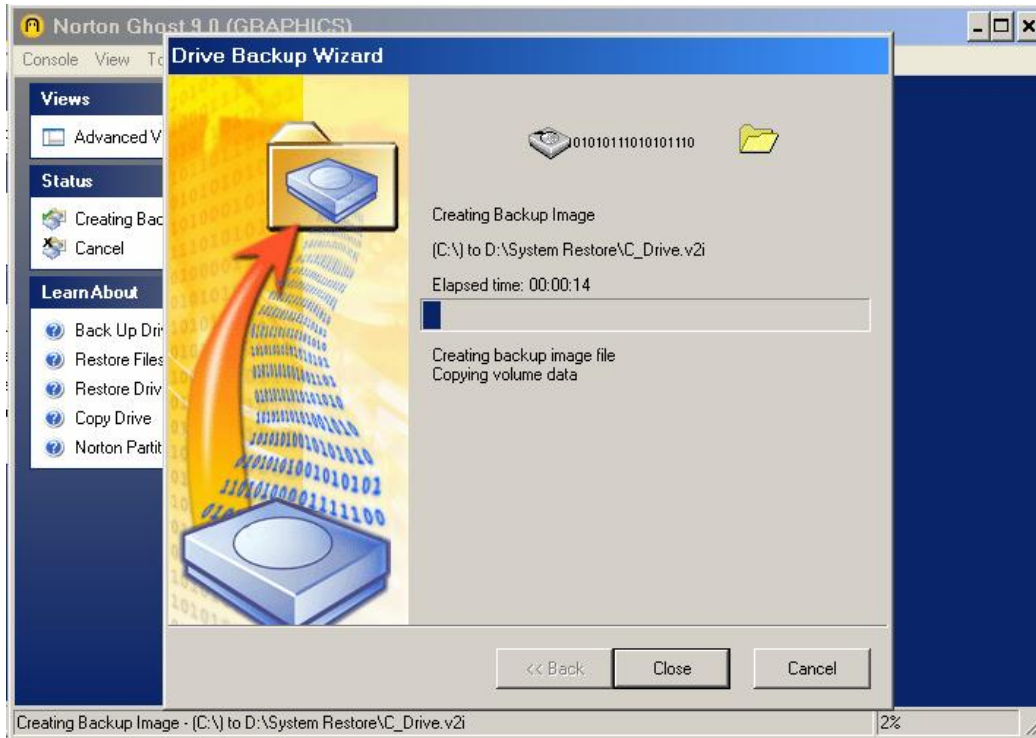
Norton Ghost 9.0 (GRAPHICS)

Console View To

Views

Advanced V

Status

Creating Bac

Cancel

Learn About

Back Up Dri

Restore Files

Restore Driv

Copy Drive

Norton Partit

Drive Backup Wizard

01010111010101110

Creating Backup Image

(C:\) to D:\System Restore\C_Drive.v2i

Elapsed time: 00:00:14

Creating backup image file
Copying volume data

<< Back

Close

Cancel

Creating Backup Image - (C:\) to D:\System Restore\C_Drive.v2i

2%